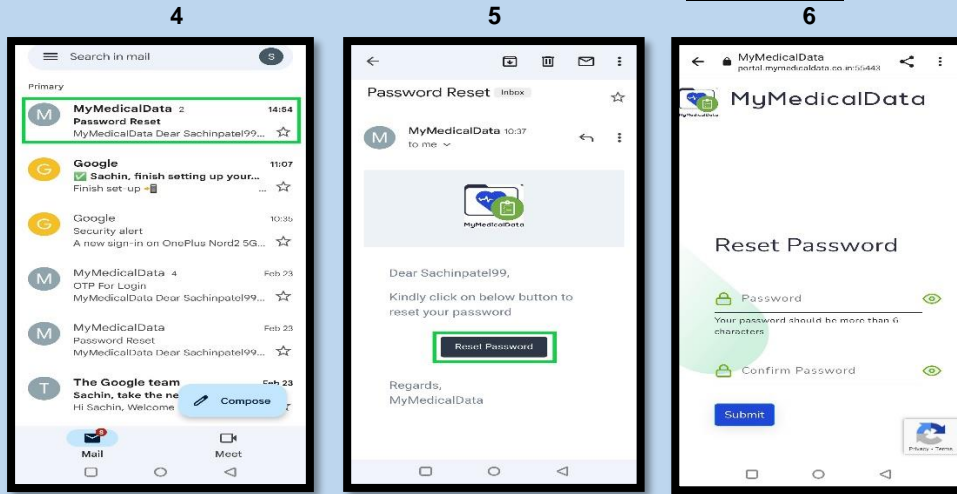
4

Search in mail S

Primary

M MyMedicalData 2 14:54
Password Reset
MyMedicalData Dear Sachinpatel99...

G Google 11:07
✅ Sachin, finish setting up your...
Finish set-up

G Google 10:35
Security alert
A new sign-in on OnePlus Nord2 5G...

M MyMedicalData 4 Feb 23
OTP For Login
MyMedicalData Dear Sachinpatel99...

M MyMedicalData Feb 23
Password Reset
MyMedicalData Dear Sachinpatel99...

T The Google team Feb 23
Sachin, take the ne
Hi Sachin, Welcome

Compose

Mail Meet

5

Password Reset Inbox

M MyMedicalData 10:37
to me

MyMedicalData

Dear Sachinpatel99,

Kindly click on below button to reset your password

Reset Password

Regards,
MyMedicalData

6

MyMedicalData
portal.mymedicaldata.co.in:55443

MyMedicalData
MyMedicalData

Reset Password

Password
Your password should be more than 6 characters

Confirm Password

Submit

Privacy - Terms